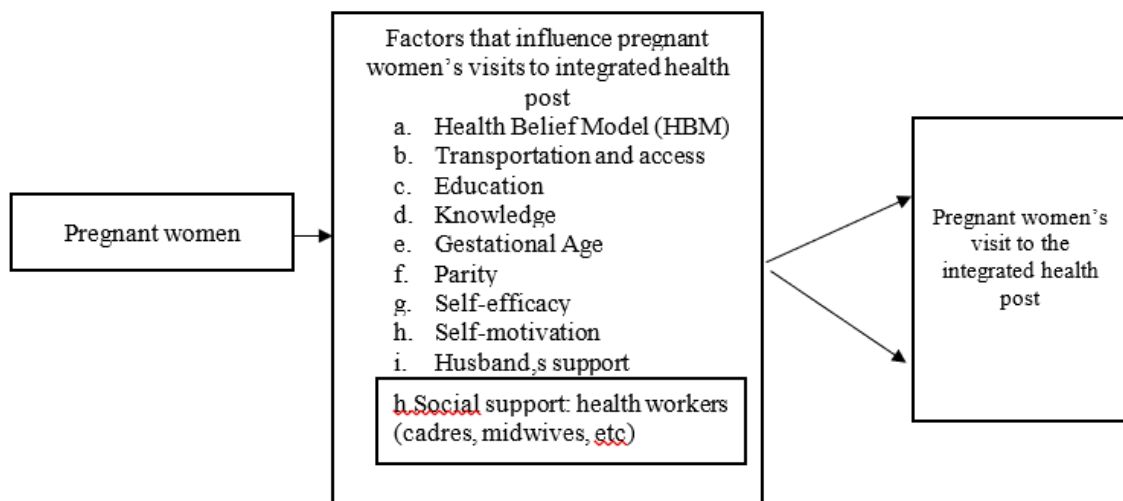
Pregnant women

Factors that influence pregnant women's visits to integrated health post
a. Health Belief Model (HBM)
b. Transportation and access
c. Education
d. Knowledge
e. Gestational Age
f. Parity
g. Self-efficacy
h. Self-motivation
i. Husband,s support

h.Social support: health workers (cadres, midwives, etc)

Pregnant women's visit to the integrated health post